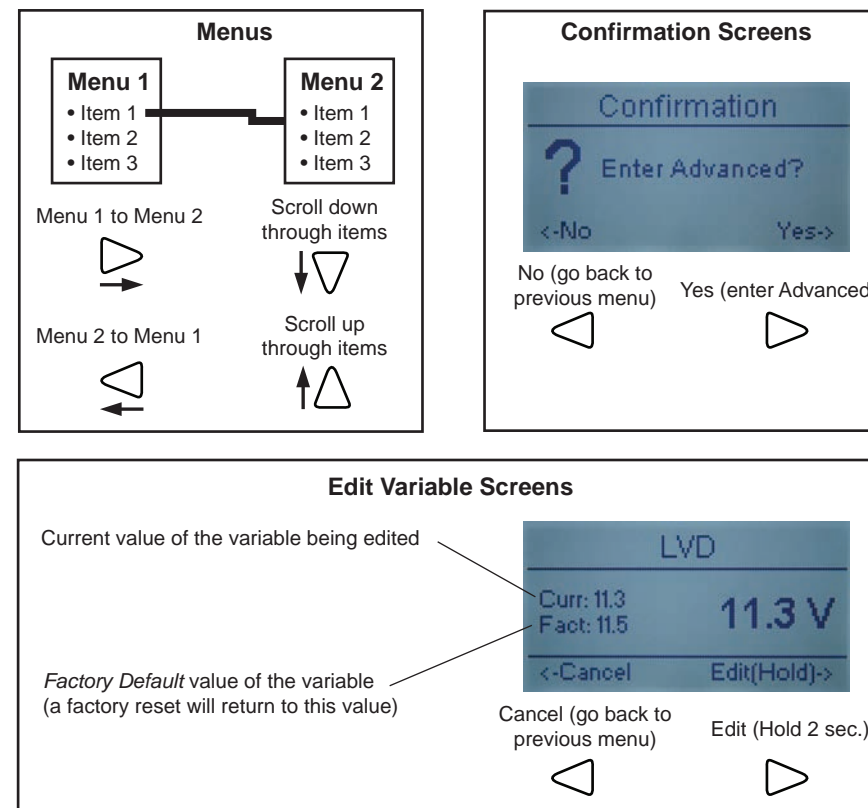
Menus

Menu 1
• Item 1
• Item 2
• Item 3

Menu 2
• Item 1
• Item 2
• Item 3

Menu 1 to Menu 2

Scroll down through items

Menu 2 to Menu 1

Scroll up through items

Confirmation Screens

Confirmation

?

Enter Advanced?

<-No

Yes->

No (go back to previous menu)

Yes (enter Advanced

Edit Variable Screens

Current value of the variable being edited

*Factory Default* value of the variable (a factory reset will return to this value)

LVD

Curr: 11.3
Fact: 11.5

11.3 V

<-Cancel

Edit(Hold)->

Cancel (go back to previous menu)

Edit (Hold 2 sec.)